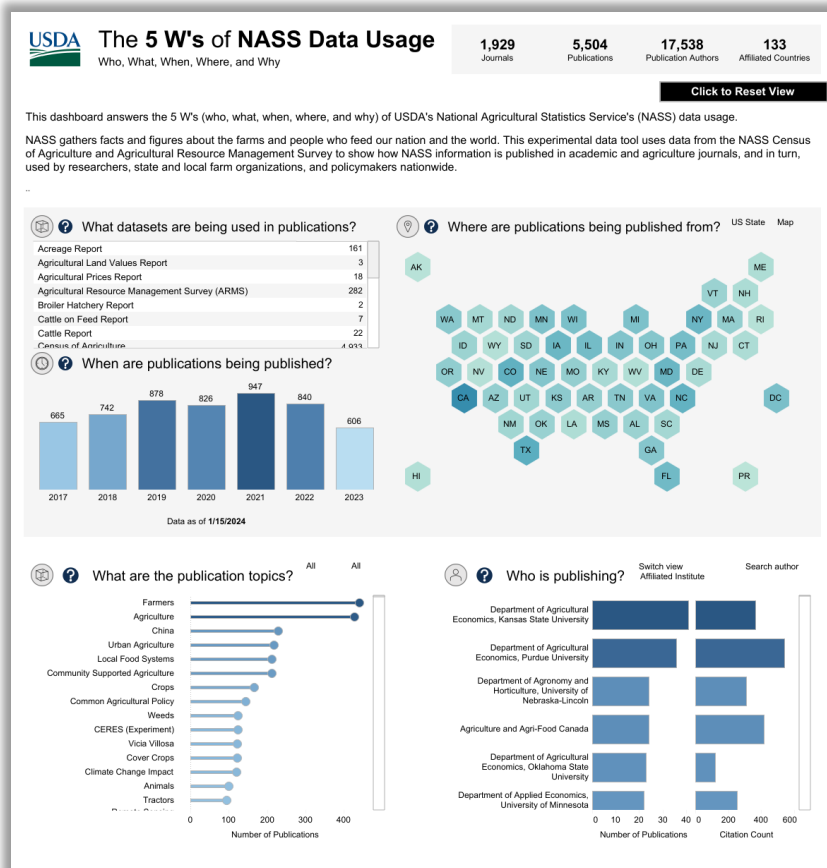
USDA

The 5 W's of NASS Data Usage
Who, What, When, Where, and Why

| 1,929 | 5,504 | 17,538 | 133 |
|---|---|---|---|
| Journals | Publications | Publication Authors | Affiliated Countries |

Click to Reset View

This dashboard answers the 5 W's (who, what, when, where, and why) of USDA's National Agricultural Statistics Service's (NASS) data usage.

NASS gathers facts and figures about the farms and people who feed our nation and the world. This experimental data tool uses data from the NASS Census of Agriculture and Agricultural Resource Management Survey to show how NASS information is published in academic and agriculture journals, and in turn, used by researchers, state and local farm organizations, and policymakers nationwide.

..

What datasets are being used in publications?

| Acreage Report | 161 |
|---|---|
| Agricultural Land Values Report | 3 |
| Agricultural Prices Report | 18 |
| Agricultural Resource Management Survey (ARMS) | 282 |
| Broiler Hatchery Report | 2 |
| Cattle on Feed Report | 7 |
| Cattle Report | 22 |
| Census of Agriculture | 4,933 |

Where are publications being published from?
US State Map

AK ME VT NH WA MT ND MN WI MI NY MA RI ID WY SD IA IL IN OH PA NJ CT OR NV CO NE MO KY WV MD DE CA AZ UT KS AR TN VA NC DC NM OK LA MS AL SC TX GA HI FL PR

When are publications being published?

665 742 878 826 947 840 606
2017 2018 2019 2020 2021 2022 2023

Data as of 1/15/2024

What are the publication topics?
All All

Farmers
Agriculture
China
Urban Agriculture
Local Food Systems
Community Supported Agriculture
Crops
Common Agricultural Policy
Weeds
CERES (Experiment)
Vicia Villosa
Cover Crops
Climate Change Impact
Animals
Tractors

0 100 200 300 400
Number of Publications

Who is publishing?
Switch view
Affiliated Institute
Search author

Department of Agricultural Economics, Kansas State University
Department of Agricultural Economics, Purdue University
Department of Agronomy and Horticulture, University of Nebraska-Lincoln
Agriculture and Agri-Food Canada
Department of Agricultural Economics, Oklahoma State University
Department of Applied Economics, University of Minnesota

0 10 20 30 40
Number of Publications
0 200 400 600
Citation Count